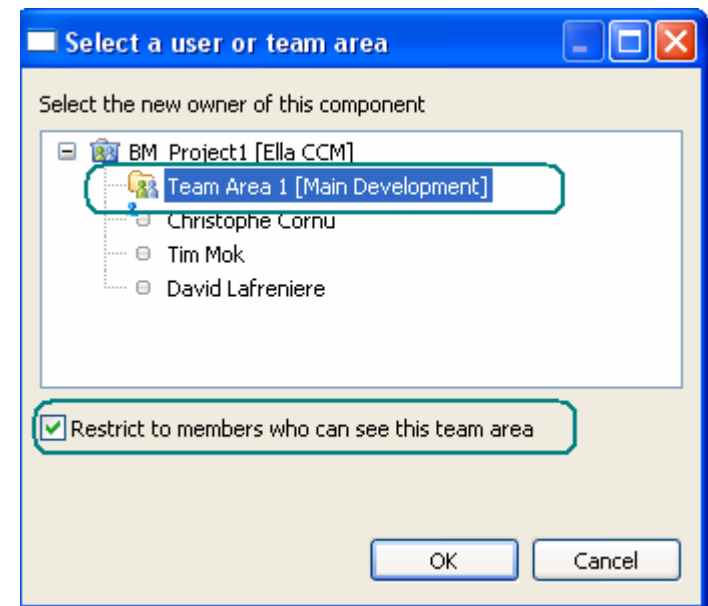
Select a user or team area

Select the new owner of this component

BM Project1 [Ella CCM]
Team Area 1 [Main Development]
Christophe Cornu
Tim Mok
David Lafreniere

Restrict to members who can see this team area

OK
Cancel